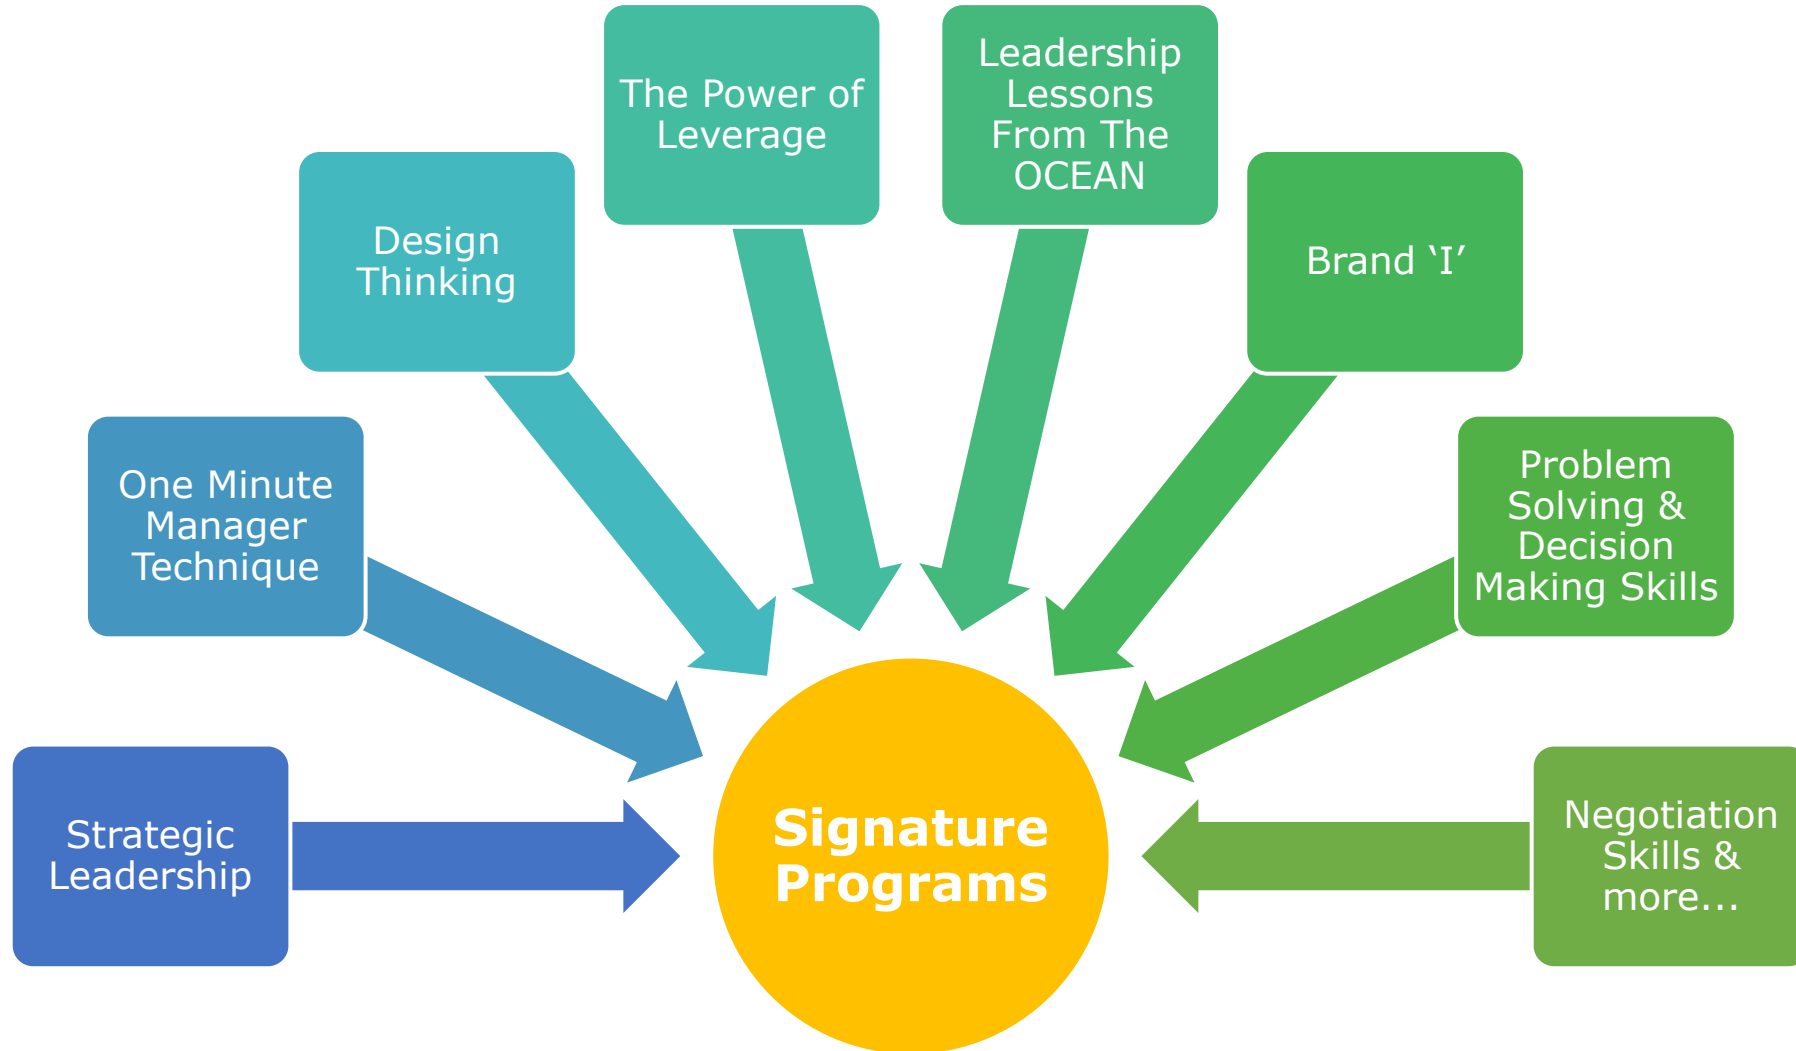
The Power of Leverage

Leadership Lessons From The OCEAN

Design Thinking

Brand ‘I’

One Minute Manager Technique

Problem Solving & Decision Making Skills

Strategic Leadership

Signature Programs

Negotiation Skills & more…